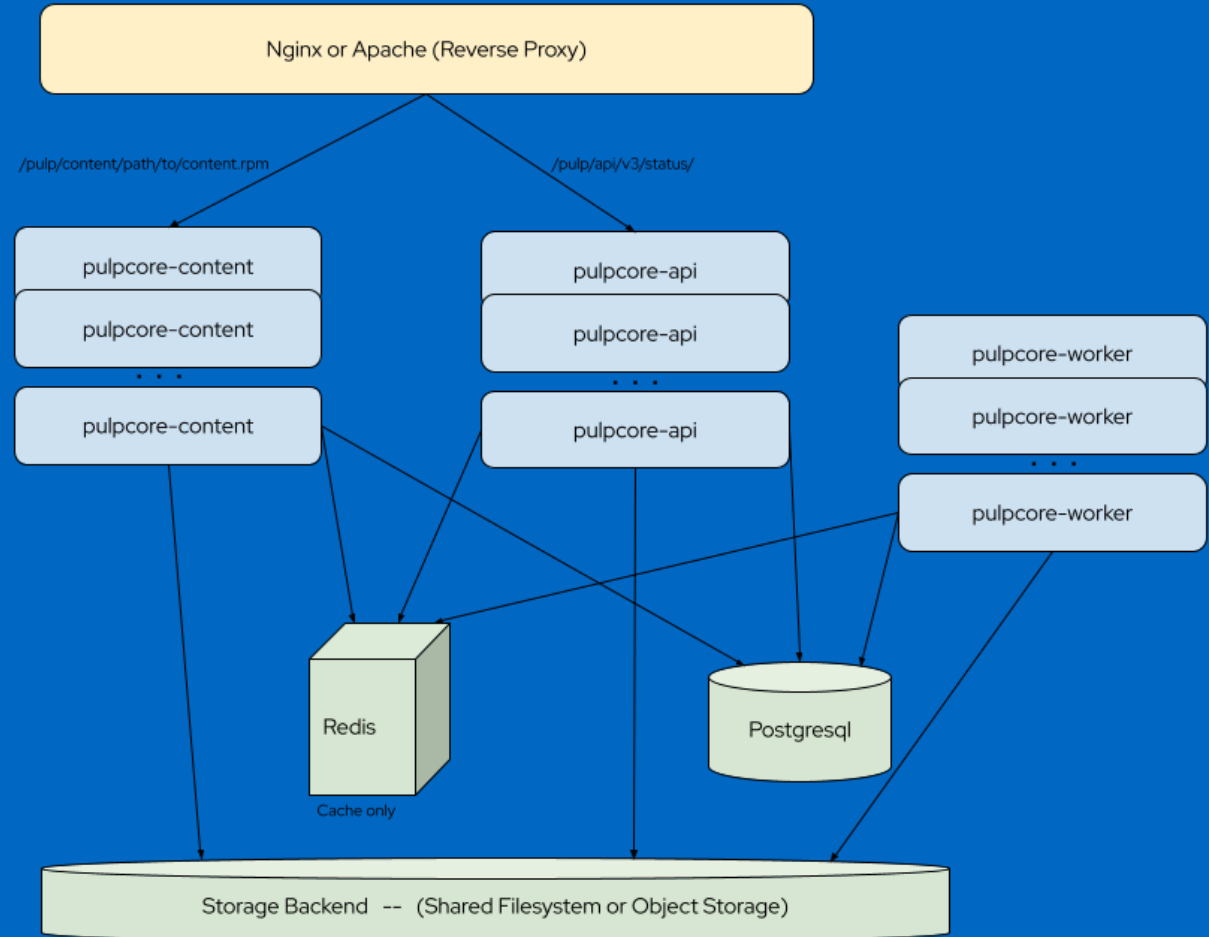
Nginx or Apache (Reverse Proxy)

/pulp/content/path/to/content.rpm

/pulp/api/v3/status/

pulpcore-content

pulpcore-content

. . .

pulpcore-content

pulpcore-api

pulpcore-api

. . .

pulpcore-api

pulpcore-worker

pulpcore-worker

. . .

pulpcore-worker

Redis

Cache only

Postgresql

Storage Backend -- (Shared Filesystem or Object Storage)